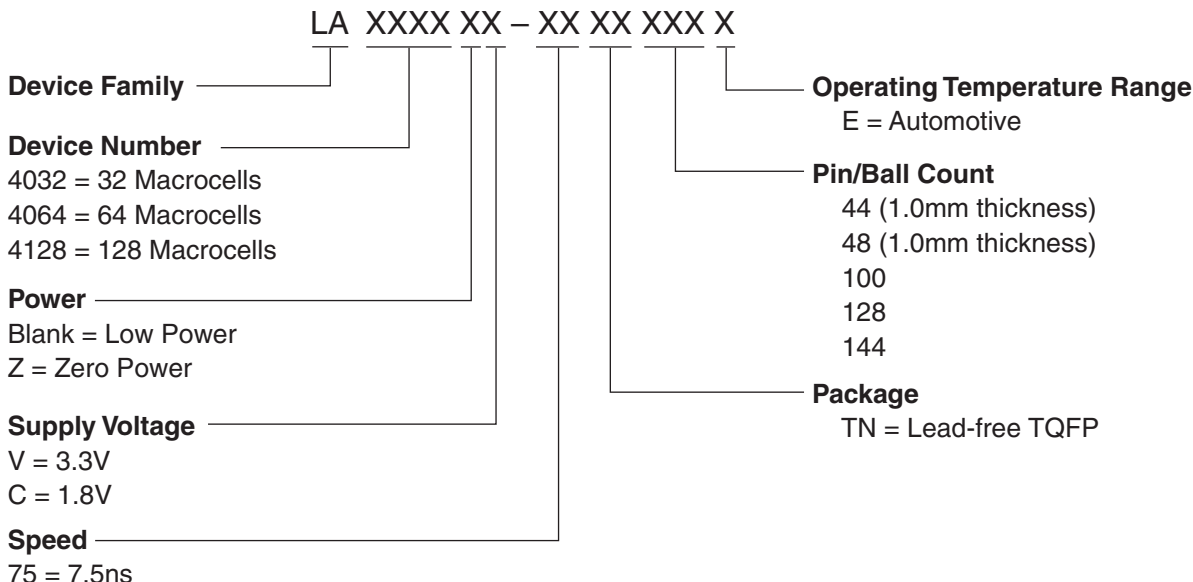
LA XXXX XX – XX XX XXX X

Device Family

Device Number
4032 = 32 Macrocells
4064 = 64 Macrocells
4128 = 128 Macrocells

Power
Blank = Low Power
Z = Zero Power

Supply Voltage
V = 3.3V
C = 1.8V

Speed
75 = 7.5ns

Operating Temperature Range
E = Automotive

Pin/Ball Count
44 (1.0mm thickness)
48 (1.0mm thickness)
100
128
144

Package
TN = Lead-free TQFP